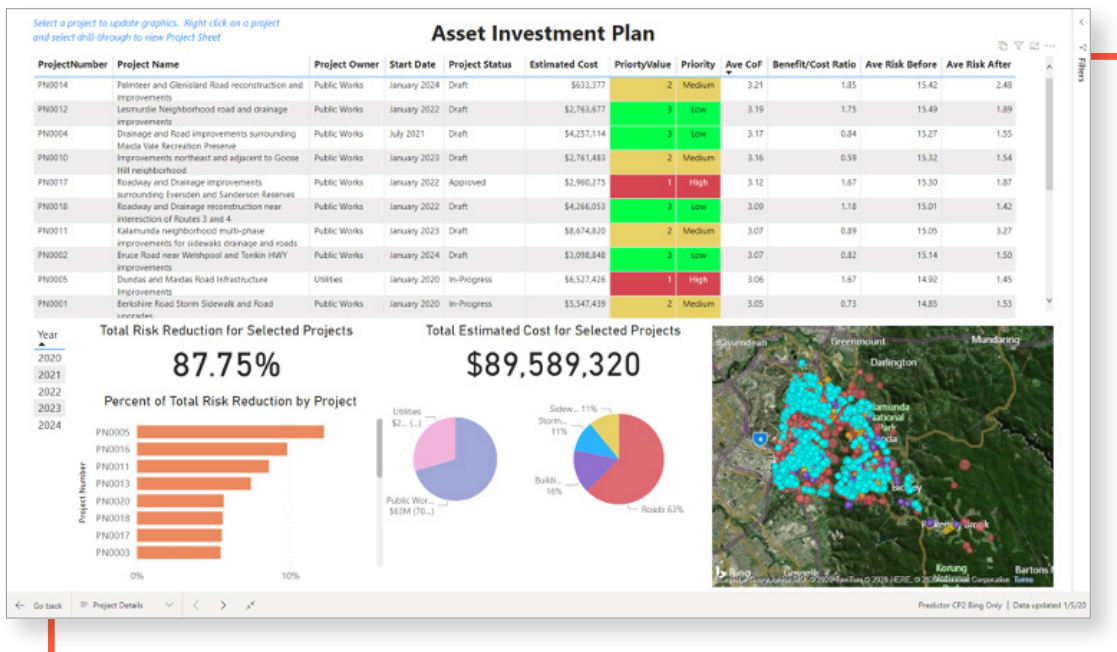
Select a project to update graphics. Right click on a project and select drill-through to view Project Sheet

Asset Investment Plan

| ProjectNumber | Project Name | Project Owner | Start Date | Project Status | Estimated Cost | PriortyValue | Priority | Ave CoF | Benefit/Cost Ratio | Ave Risk Before | Ave Risk After |
|---|---|---|---|---|---|---|---|---|---|---|---|
| PN0014 | Palmteer and Glenisland Road reconstruction and improvements | Public Works | January 2024 | Draft | $633,377 | 2 | Medium | 3.21 | 1.85 | 15.42 | 2.48 |
| PN0012 | Lesmurdie Neighborhood road and drainage improvements | Public Works | January 2022 | Draft | $2,763,677 | 3 | Low | 3.19 | 1.75 | 15.49 | 1.89 |
| PN0004 | Drainage and Road improvements surrounding Maida Vale Recreation Preserve | Public Works | July 2021 | Draft | $4,257,114 | 3 | Low | 3.17 | 0.84 | 15.27 | 1.55 |
| PN0010 | Improvements northeast and adjacent to Goose Hill neighborhood | Public Works | January 2023 | Draft | $2,761,483 | 2 | Medium | 3.16 | 0.59 | 15.32 | 1.54 |
| PN0017 | Roadway and Drainage improvements surrounding Eversden and Sanderson Reserves | Public Works | January 2022 | Approved | $2,960,275 | 1 | High | 3.12 | 1.67 | 15.30 | 1.87 |
| PN0018 | Roadway and Drainage reconstruction near intersection of Routes 3 and 4 | Public Works | January 2022 | Draft | $4,266,053 | 3 | Low | 3.09 | 1.18 | 15.01 | 1.42 |
| PN0011 | Kalamunda neighborhood multi-phase improvements for sidewaks drainage and roads | Public Works | January 2023 | Draft | $8,674,820 | 2 | Medium | 3.07 | 0.89 | 15.05 | 3.27 |
| PN0002 | Bruce Road near Welshpool and Tonkin HWY improvements | Public Works | January 2024 | Draft | $3,098,848 | 3 | Low | 3.07 | 0.82 | 15.14 | 1.50 |
| PN0005 | Dundas and Maidas Road Infrastructure Improvements | Utilities | January 2020 | In-Progress | $6,527,426 | 1 | High | 3.06 | 1.67 | 14.92 | 1.45 |
| PN0001 | Berkshire Road Storm Sidewalk and Road upgrades | Public Works | January 2020 | In-Progress | $5,547,439 | 2 | Medium | 3.05 | 0.73 | 14.85 | 1.53 |

Filters

Year
2020
2021
2022
2023
2024

Total Risk Reduction for Selected Projects
87.75%

Total Estimated Cost for Selected Projects
$89,589,320

Percent of Total Risk Reduction by Project
Project Number
PN0005
PN0016
PN0011
PN0013
PN0020
PN0018
PN0017
PN0003
0%
10%

Utilities $2... (...)
Public Wor... $63M (70...)

Sidew... 11%
Storm... 11%
Buildi... 16%
Roads 63%

Bassendean Greenmount Mundaring Darlington Kalamunda National Park Kalamunda Lesmurdie Pickering Brook Korung Bartons Bing © 2020 TomTom © 2020 HERE, © 2020 Microsoft Corporation Terms

Go back Project Details
Predictor CF2 Bing Only | Data updated 1/5/20